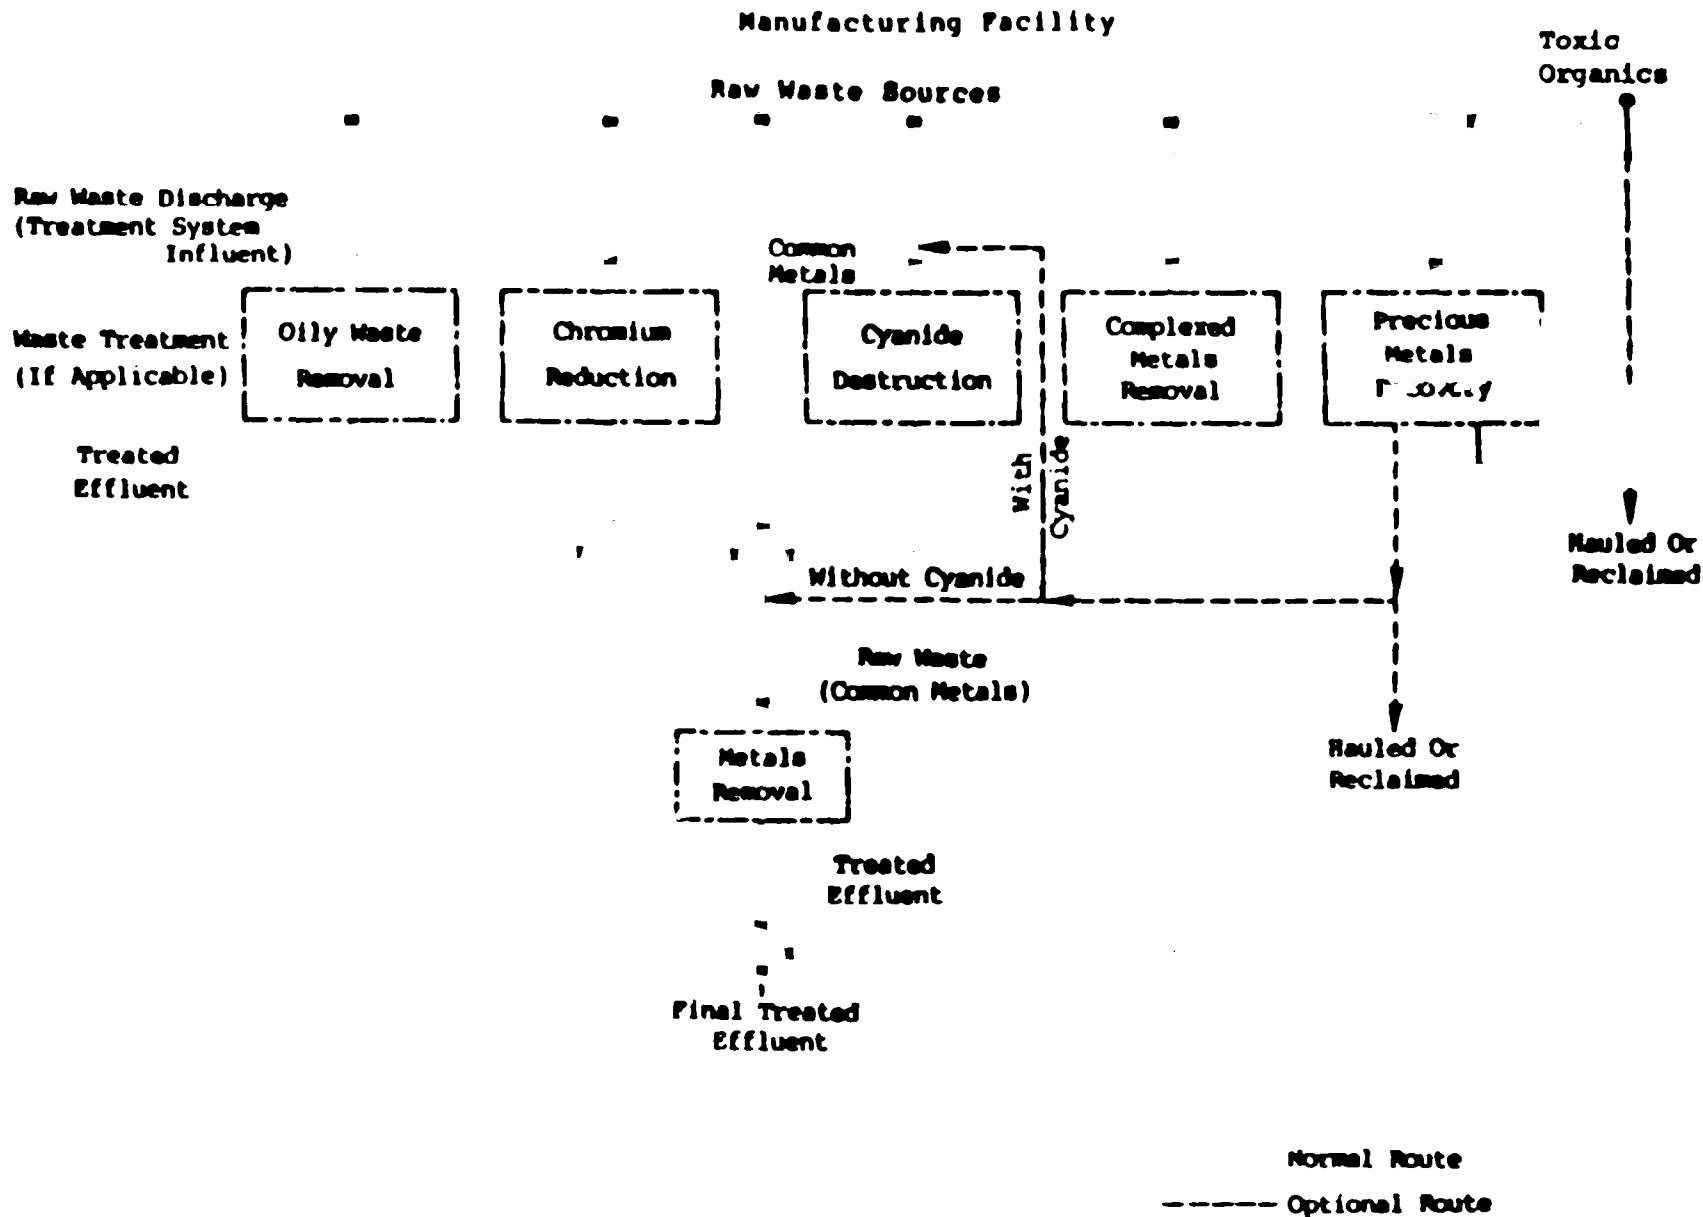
Manufacturing Facility

Toxic Organics

Raw Waste Sources

Raw Waste Discharge (Treatment System Influent)

Common Metals

Waste Treatment (If Applicable)

Oily Waste Removal

Chromium Reduction

Cyanide Destruction

Complexed Metals Removal

Precious Metals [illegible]

Treated Effluent

With Cyanide

Without Cyanide

Hauled Or Reclaimed

Raw Waste (Common Metals)

Metals Removal

Hauled Or Reclaimed

Treated Effluent

Final Treated Effluent

Normal Route

Optional Route